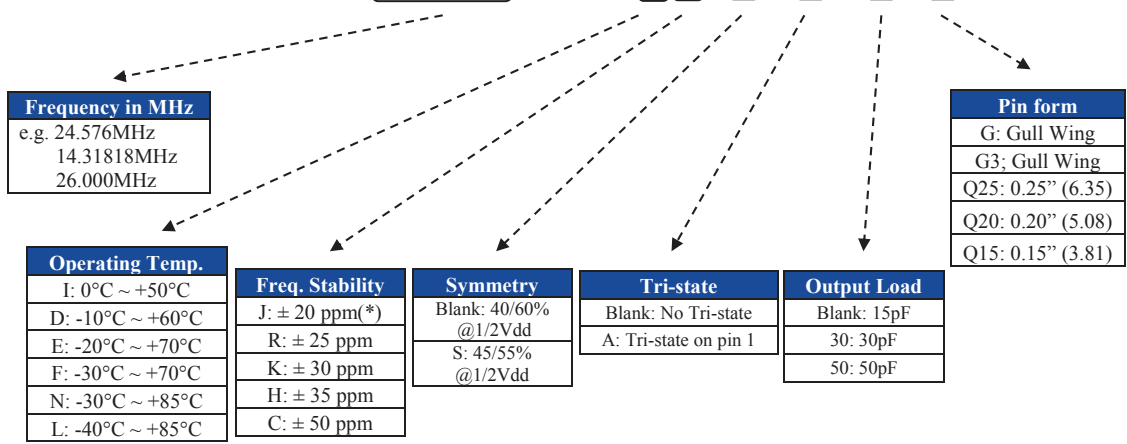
| Frequency in MHz |
|---|
| e.g. 24.576MHz 14.31818MHz 26.000MHz |

| Pin form |
|---|
| G: Gull Wing |
| G3; Gull Wing |
| Q25: 0.25” (6.35) |
| Q20: 0.20” (5.08) |
| Q15: 0.15” (3.81) |

| Operating Temp. |
|---|
| I: 0°C ~ +50°C |
| D: -10°C ~ +60°C |
| E: -20°C ~ +70°C |
| F: -30°C ~ +70°C |
| N: -30°C ~ +85°C |
| L: -40°C ~ +85°C |

| Freq. Stability |
|---|
| J: ± 20 ppm(*) |
| R: ± 25 ppm |
| K: ± 30 ppm |
| H: ± 35 ppm |
| C: ± 50 ppm |

| Symmetry |
|---|
| Blank: 40/60% @1/2Vdd |
| S: 45/55% @1/2Vdd |

| Tri-state |
|---|
| Blank: No Tri-state |
| A: Tri-state on pin 1 |

| Output Load |
|---|
| Blank: 15pF |
| 30: 30pF |
| 50: 50pF |